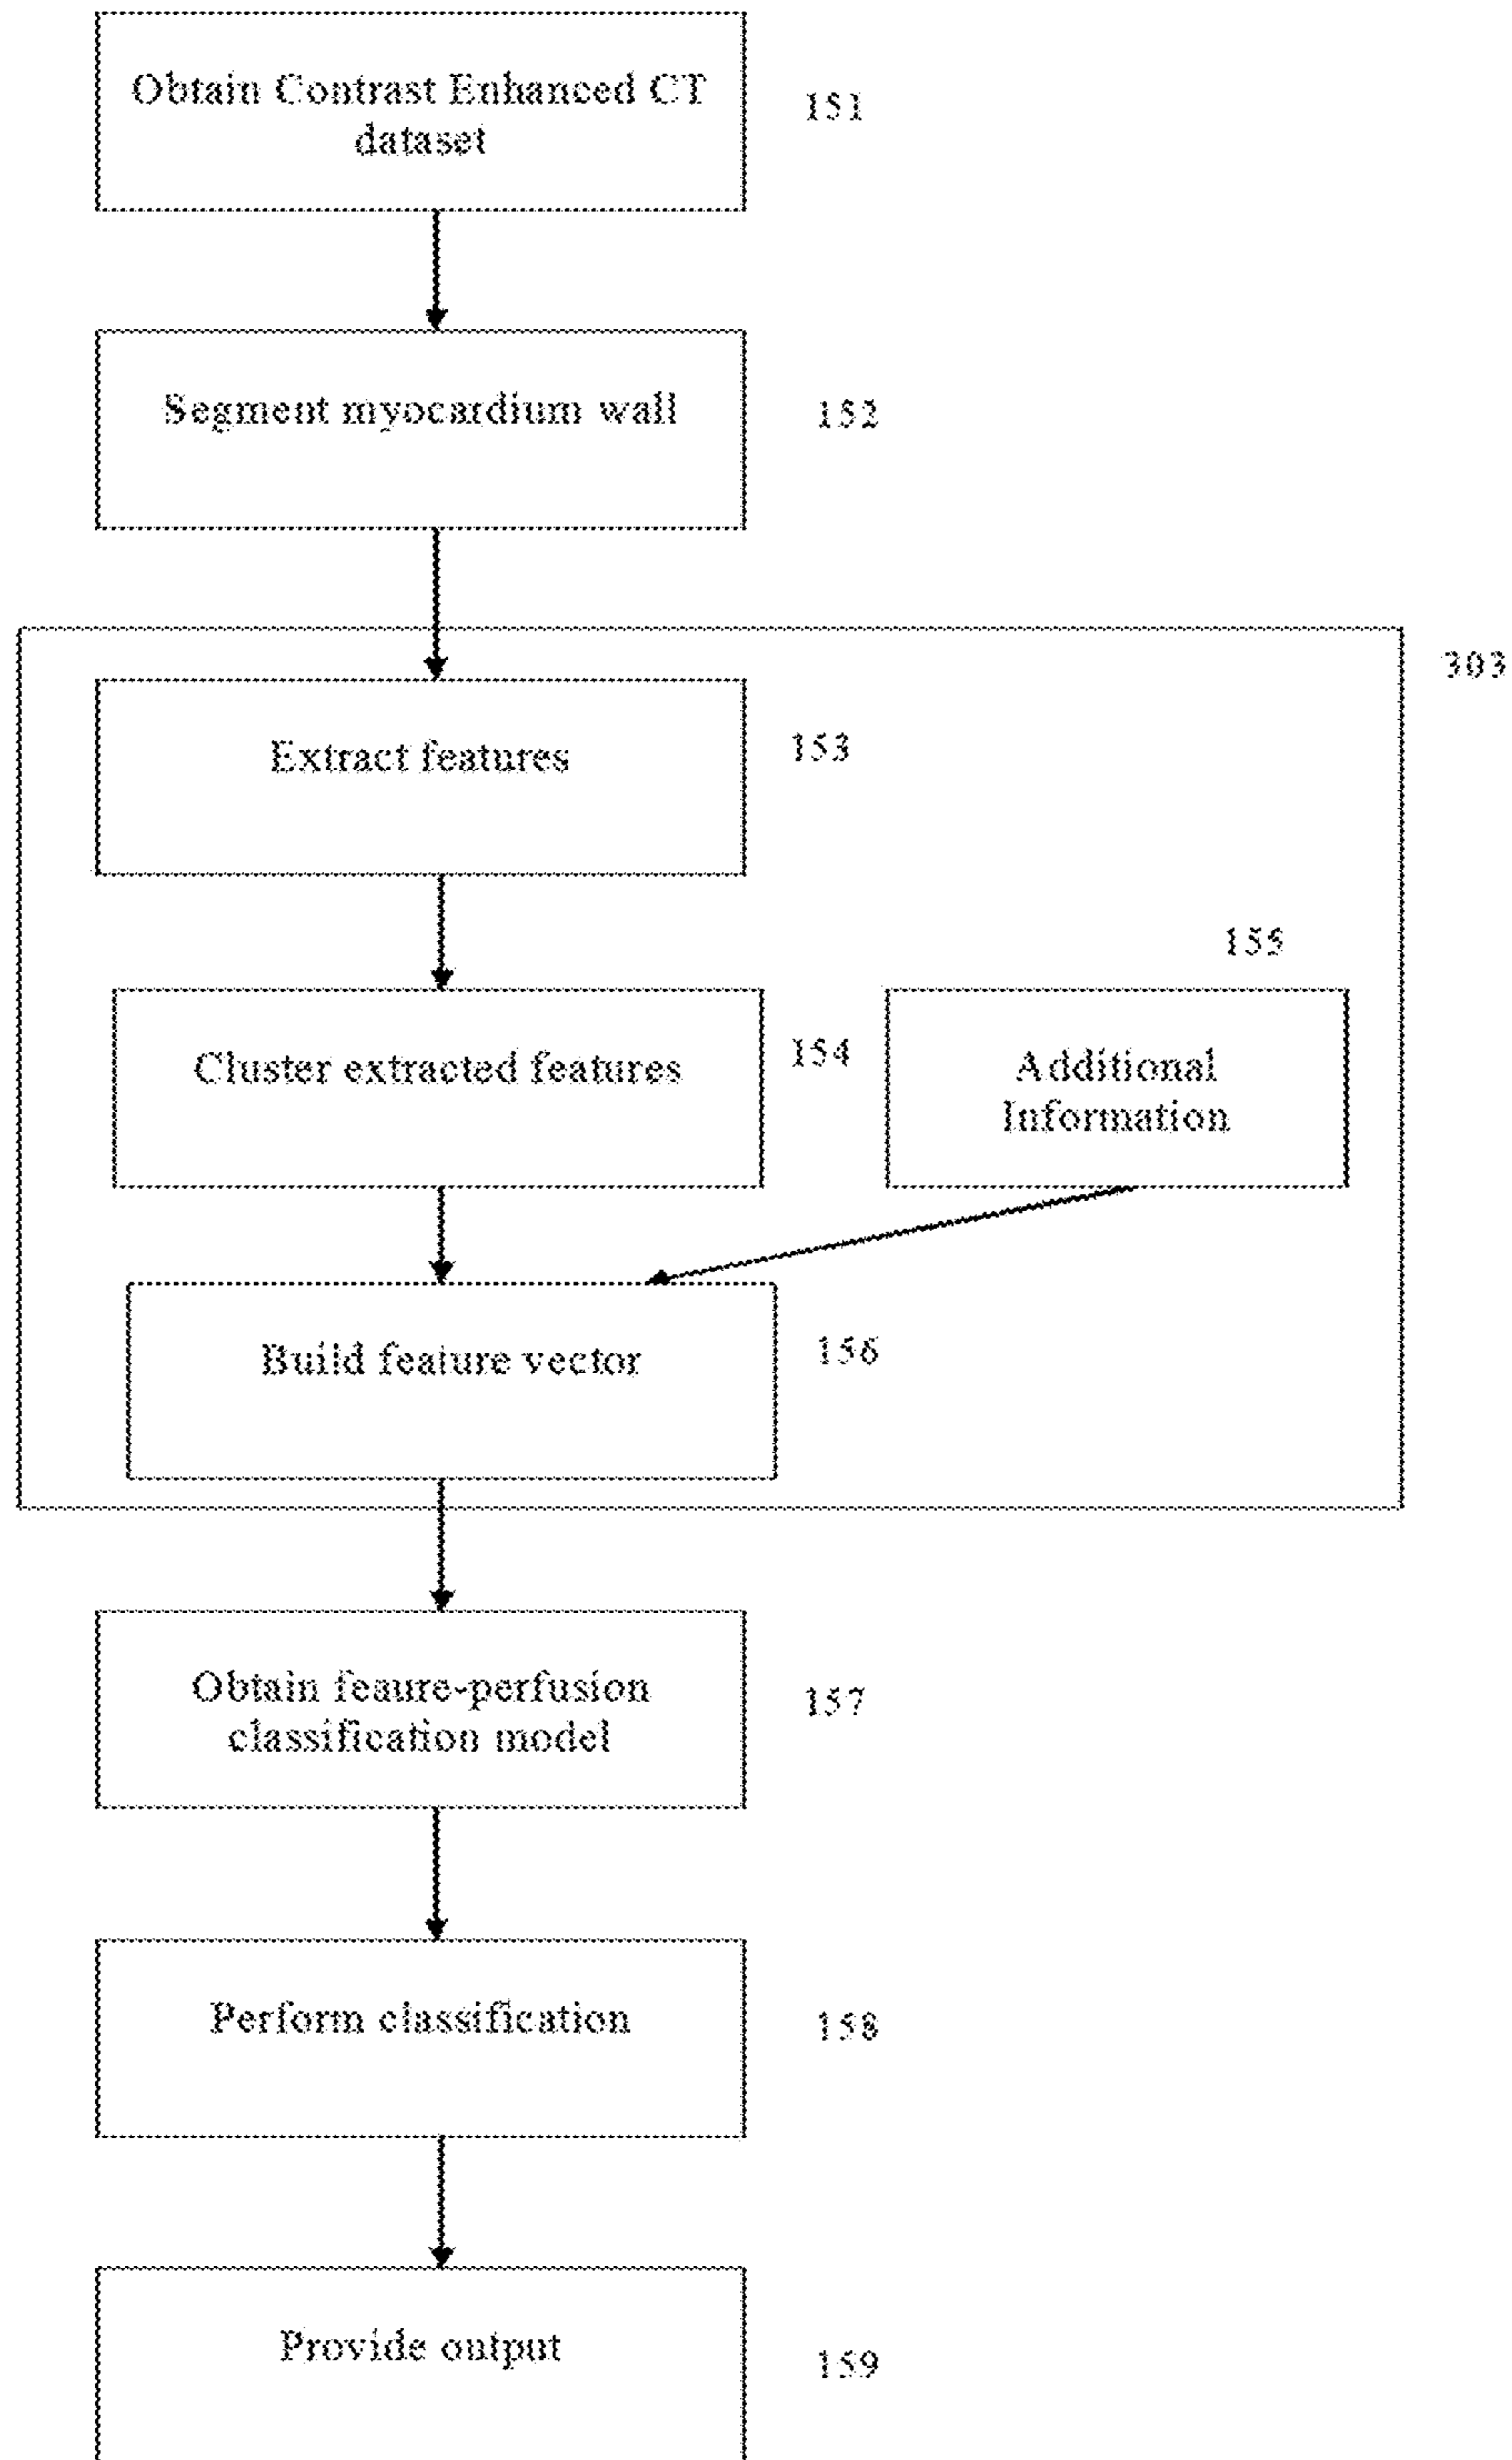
Obtain Contrast Enhanced CT dataset

151

Segment myocardium wall

152

303

Extract features

153

155

Cluster extracted features

154

Additional Information

Build feature vector

156

Obtain feaure-perfusion classification model

157

Perform classification

158

Provide output

159